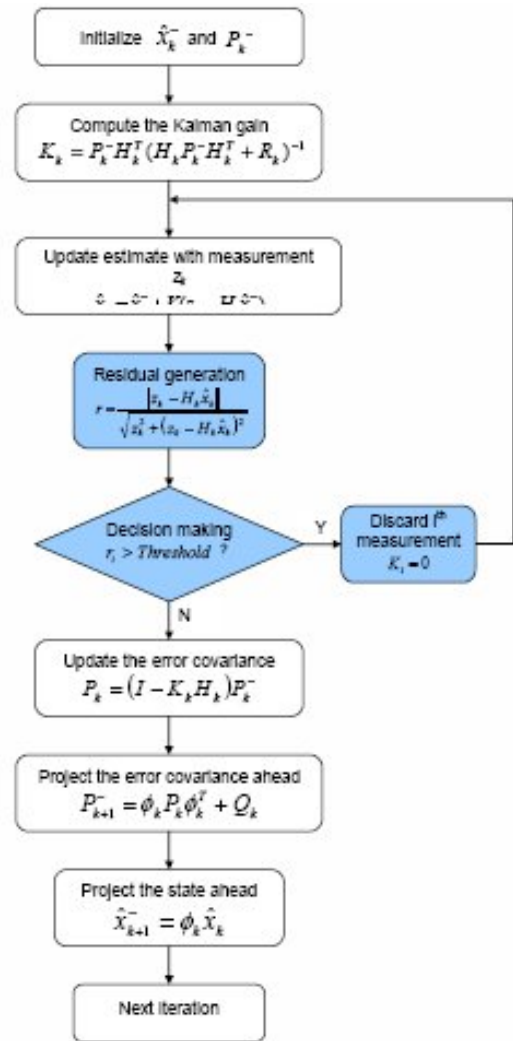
Initialize $\hat{x}_k^-$ and $P_k^-$

Compute the Kalman gain
$K_k = P_k^- H_k^T (H_k P_k^- H_k^T + R_k)^{-1}$

Update estimate with measurement
$z_k$
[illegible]

Residual generation
$r = \frac{|z_k - H_k \hat{x}_k|}{\sqrt{z_k^2 + (z_k - H_k \hat{x}_k)^2}}$

Decision making
$r_i > Threshold$ ?

Y

Discard $i^{th}$ measurement
$K_i = 0$

N

Update the error covariance
$P_k = (I - K_k H_k) P_k^-$

Project the error covariance ahead
$P_{k+1}^- = \phi_k P_k \phi_k^T + Q_k$

Project the state ahead
$\hat{x}_{k+1}^- = \phi_k \hat{x}_k$

Next iteration